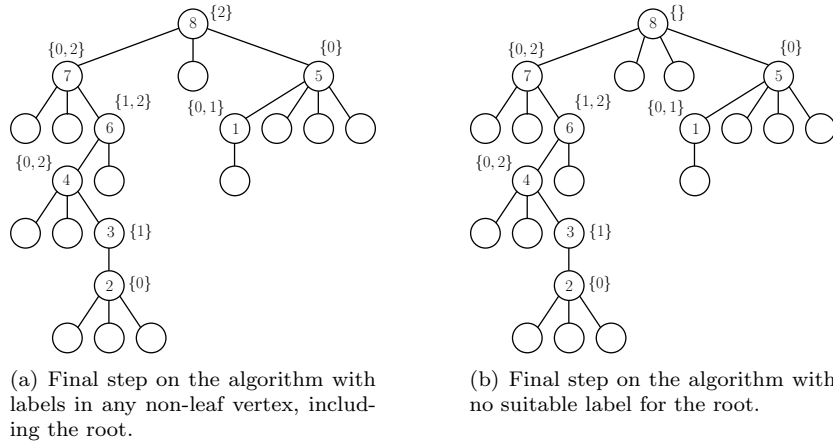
8 $\{2\}$
$\{0,2\}$ 7
$\{0\}$ 5
$\{1,2\}$ 6
$\{0,1\}$ 1
$\{0,2\}$ 4
3 $\{1\}$
2 $\{0\}$

(a) Final step on the algorithm with labels in any non-leaf vertex, including the root.

8 $\{\}$
$\{0,2\}$ 7
$\{0\}$ 5
$\{1,2\}$ 6
$\{0,1\}$ 1
$\{0,2\}$ 4
3 $\{1\}$
2 $\{0\}$

(b) Final step on the algorithm with no suitable label for the root.